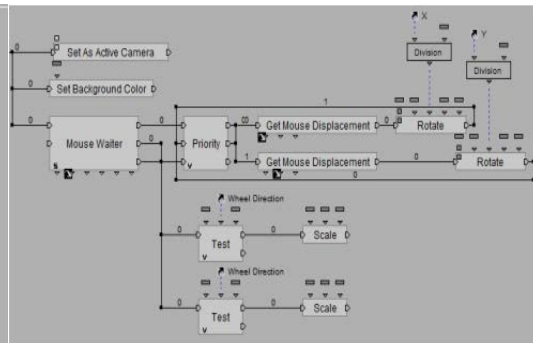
X
Y
Division
Division
0
Set As Active Camera
0
Set Background Color
1
0
Mouse Waiter
0
0
Priority
00
Get Mouse Displacement
Rotate
0
1
Get Mouse Displacement
0
Rotate
0
Wheel Direction
0
Test
0
Scale
Wheel Direction
0
Test
0
Scale